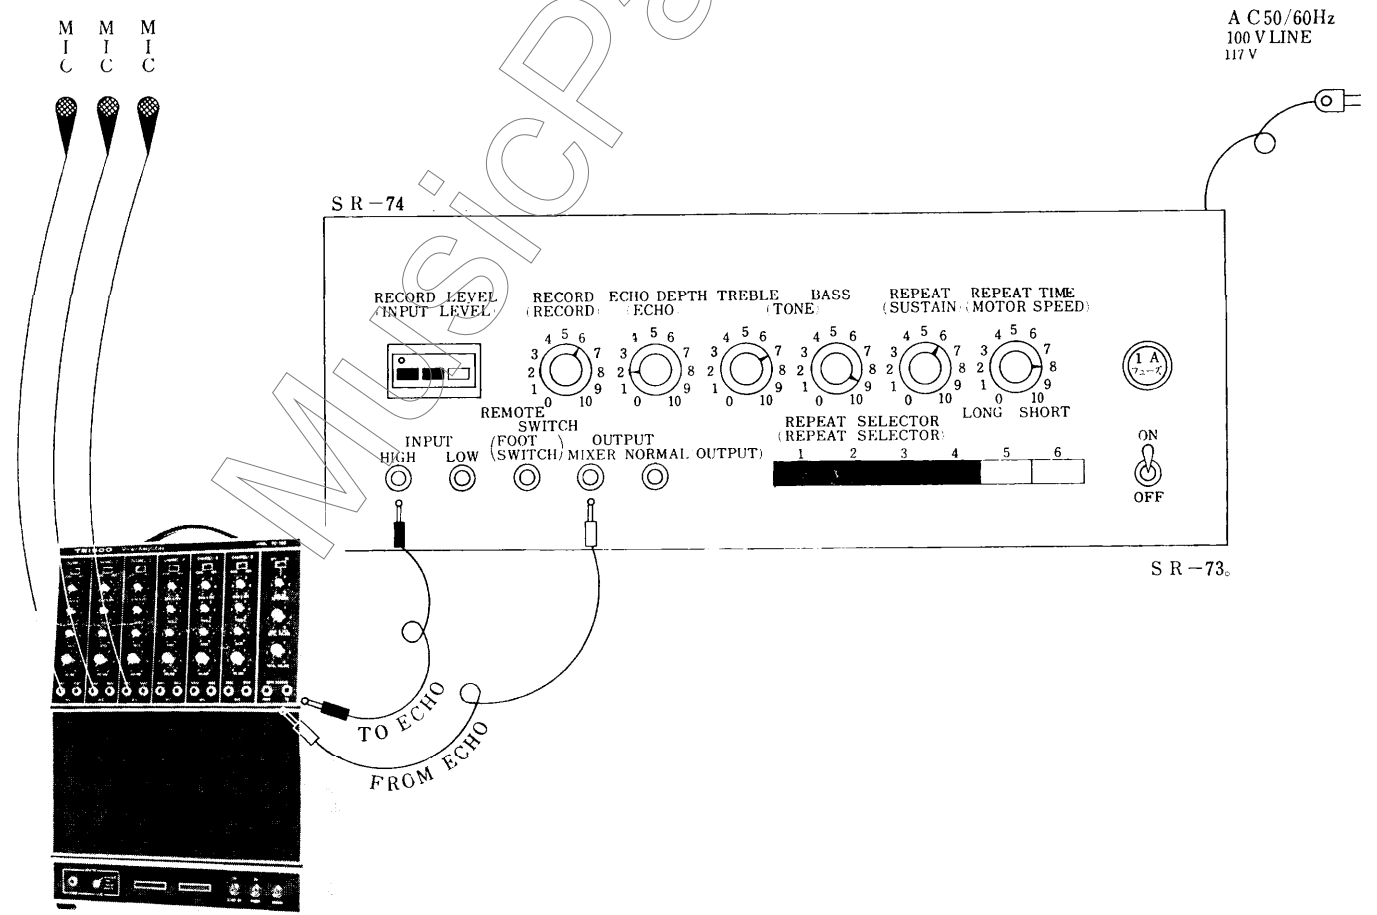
M I C M I C M I C

A C 50/60Hz
100 V LINE
117 V

S R −74

RECORD LEVEL
(INPUT LEVEL)

RECORD
(RECORD)
3 4 5 6 7 2 8 1 9 0 10

ECHO DEPTH
(ECHO)
3 4 5 6 7 2 8 1 9 0 10

TREBLE
3 4 5 6 7 2 8 1 9 0 10

BASS
(TONE)
3 4 5 6 7 2 8 1 9 0 10

REPEAT
(SUSTAIN)
3 4 5 6 7 2 8 1 9 0 10

REPEAT TIME
(MOTOR SPEED)
3 4 5 6 7 2 8 1 9 0 10
LONG SHORT

1 A
フューズ

INPUT
HIGH LOW

REMOTE SWITCH
(FOOT SWITCH)

OUTPUT
MIXER NORMAL OUTPUT)

REPEAT SELECTOR
(REPEAT SELECTOR)
1 2 3 4 5 6

ON
OFF

S R −73。

TRIDOO

TO ECHO

FROM ECHO